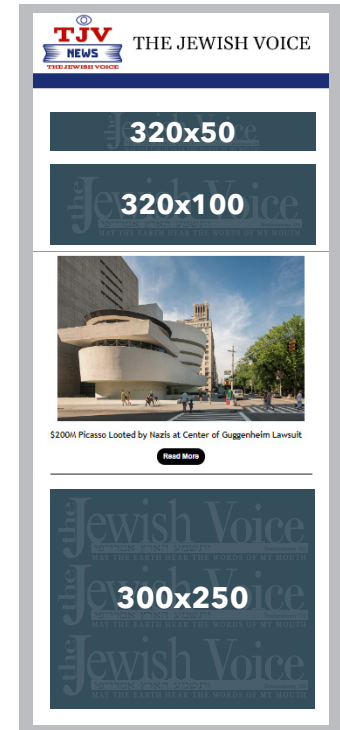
TJV NEWS
THE JEWISH VOICE
THE JEWISH VOICE

320x50

the Jewish Voice
MAY THE EARTH HEAR THE WORDS OF MY MOUTH
320x100

$200M Picasso Looted by Nazis at Center of Guggenheim Lawsuit

Read More

the Jewish Voice
MAY THE EARTH HEAR THE WORDS OF MY MOUTH
the Jewish Voice
MAY THE EARTH HEAR THE WORDS OF MY MOUTH
the Jewish Voice
MAY THE EARTH HEAR THE WORDS OF MY MOUTH
300x250